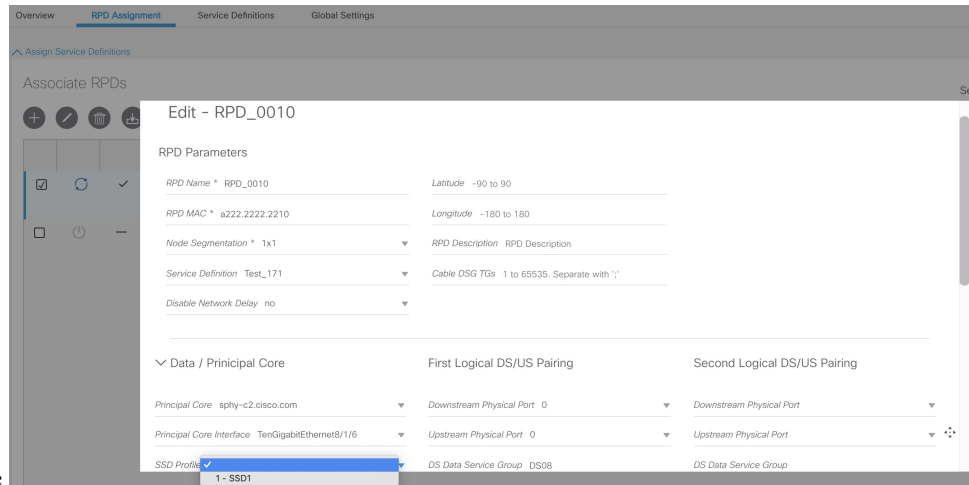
Overview RPD Assignment Service Definitions Global Settings

Assign Service Definitions

Associate RPDs

Edit - RPD_0010

RPD Parameters

RPD Name * RPD_0010

Latitude -90 to 90

RPD MAC * a222.2222.2210

Longitude -180 to 180

Node Segmentation * 1x1

RPD Description RPD Description

Service Definition Test_171

Cable DSG TGs 1 to 65535. Separate with ';'

Disable Network Delay no

Data / Principal Core

First Logical DS/US Pairing

Second Logical DS/US Pairing

Principal Core sphy-c2.cisco.com

Downstream Physical Port 0

Downstream Physical Port

Principal Core Interface TenGigabitEthernet8/1/6

Upstream Physical Port 0

Upstream Physical Port

SSD Profile ✓

1 - SSD1

DS Data Service Group DS08

DS Data Service Group